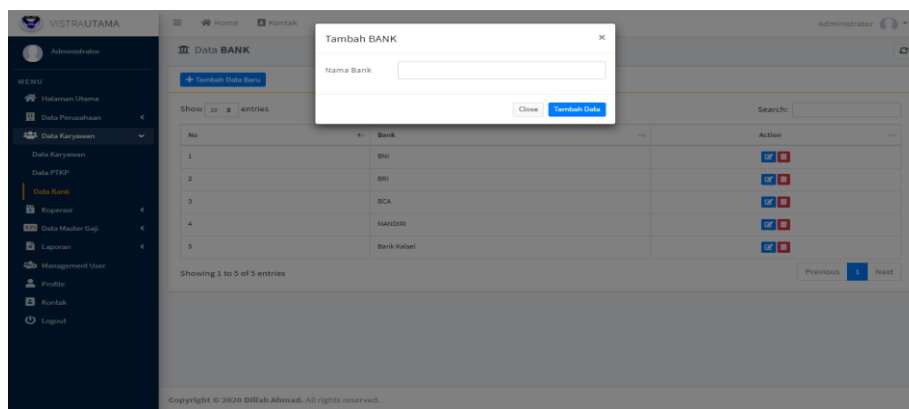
VISTRAUTAMA

Home Kontak

Administrator

Administrator

MENU

Halaman Utama

Data Perusahaan

Data Karyawan

Data Karyawan

Data PTKP

Data Bank

Koperasi

Data Master Gaji

Laporan

Management User

Profile

Kontak

Logout

Data BANK

+ Tambah Data Baru

Show 10 entries

Search:

| No | Bank | Action |
|---|---|---|
| 1 | BNI | |
| 2 | BRI | |
| 3 | BCA | |
| 4 | MANDIRI | |
| 5 | Bank Kalsel | |

Showing 1 to 5 of 5 entries

Previous 1 Next

Tambah BANK ×

Nama Bank

Close Tambah Data

Copyright © 2020 Dillah Ahmad. All rights reserved.